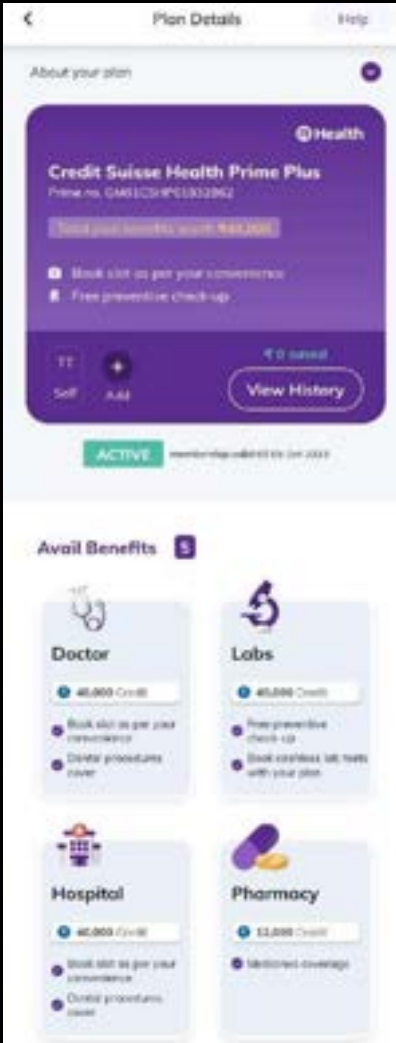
Plan Details

Help

About your plan

Health

Credit Suisse Health Prime Plus

Prime no. GMS1CSHPS1002962

Total your benefits worth ₹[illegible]

Book slot as per your convenience

Free preventive check-up

TT

Self

Add

₹0 saved

View History

ACTIVE

membership valid till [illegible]

Avail Benefits

5

Doctor

40,000 Credit

Book slot as per your convenience

Dental procedures cover

Labs

40,000 Credit

Free preventive check-up

Book cashless lab tests with your plan

Hospital

40,000 Credit

Book slot as per your convenience

Dental procedures cover

Pharmacy

12,000 Credit

Medicines coverage